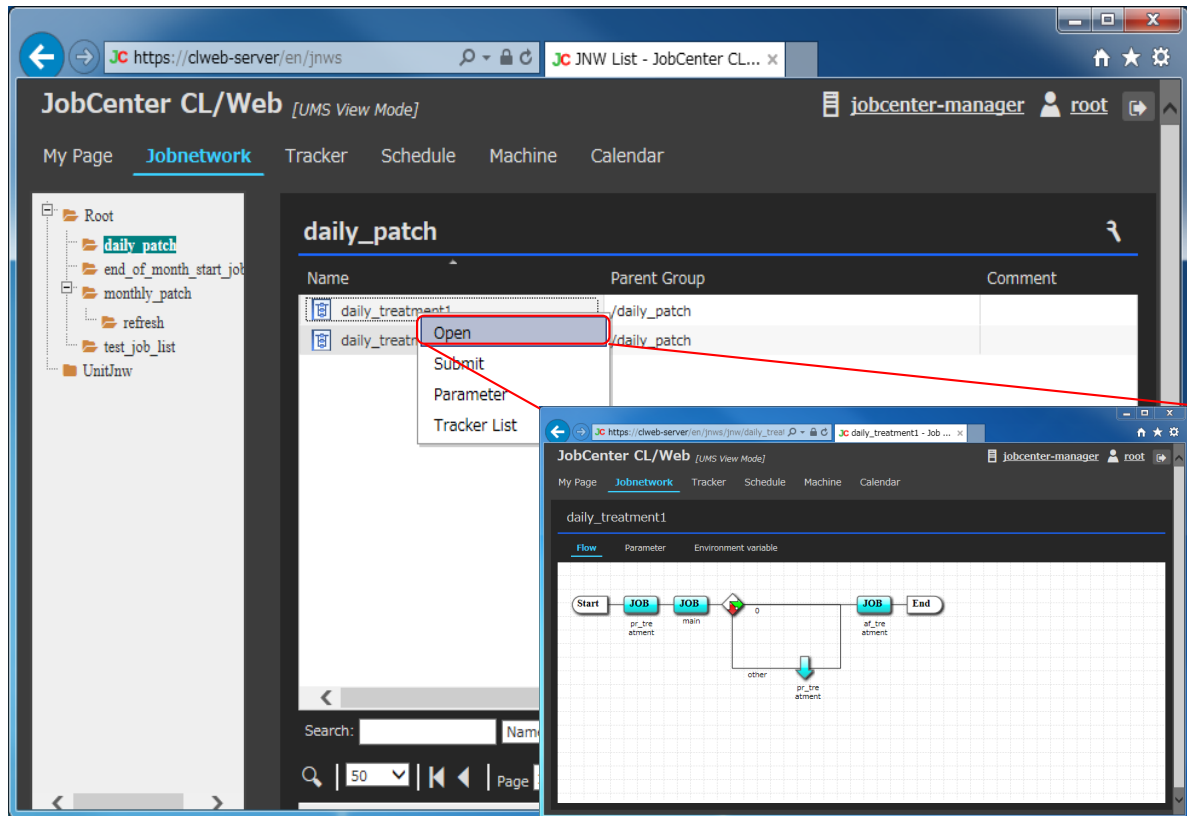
https://clweb-server/en/jnws
JC JNW List - JobCenter CL...

JobCenter CL/Web [UMS View Mode]
jobcenter-manager root

My Page Jobnetwork Tracker Schedule Machine Calendar

Root
daily_patch
end_of_month_start_job
monthly_patch
refresh
test_job_list
UnitJnw

daily_patch

| Name | Parent Group | Comment |
|---|---|---|
| daily_treatment1 | /daily_patch | |
| daily_treatm | /daily_patch | |

Open
Submit
Parameter
Tracker List

Search: Name

50 Page

https://clweb-server/en/jnws/jnw/daily_treat
JC daily_treatment1 - Job ...

JobCenter CL/Web [UMS View Mode]
jobcenter-manager root

My Page Jobnetwork Tracker Schedule Machine Calendar

daily_treatment1

Flow Parameter Environment variable

Start JOB JOB 0 JOB End
pr_treatment main af_treatment
other
pr_treatment